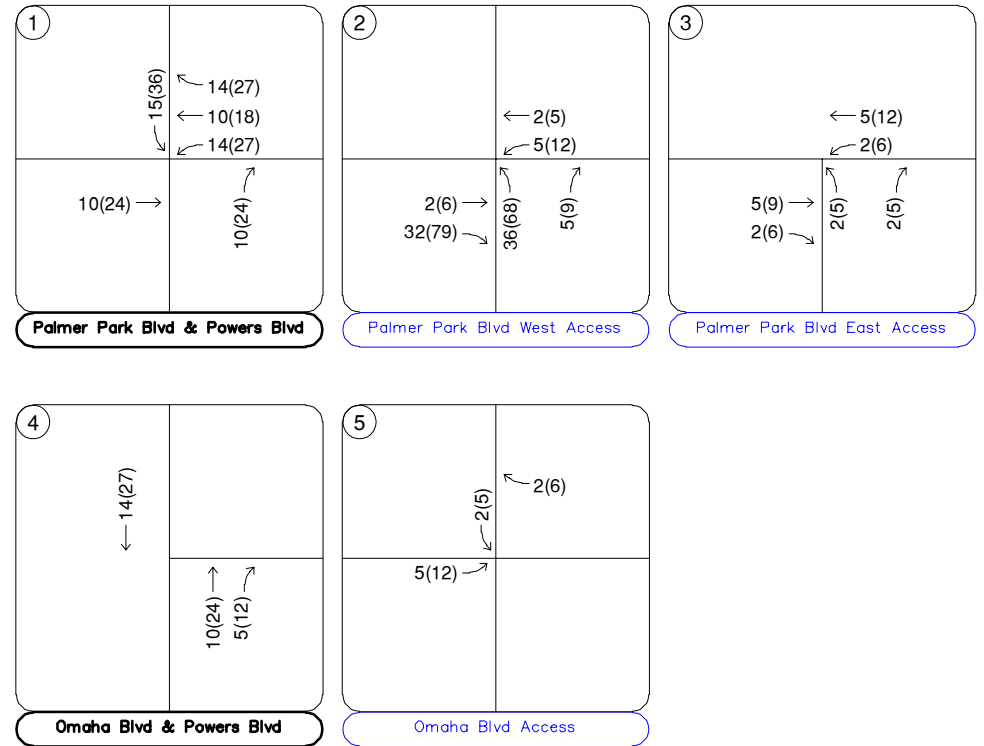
1
14(27)
15(36)
10(18)
14(27)
10(24)
10(24)
Palmer Park Blvd & Powers Blvd

2
2(5)
5(12)
2(6)
32(79)
36(68)
5(9)
Palmer Park Blvd West Access

3
5(12)
2(6)
5(9)
2(6)
2(5)
2(5)
Palmer Park Blvd East Access

4
14(27)
10(24)
5(12)
Omaha Blvd & Powers Blvd

5
2(5)
2(6)
5(12)
Omaha Blvd Access